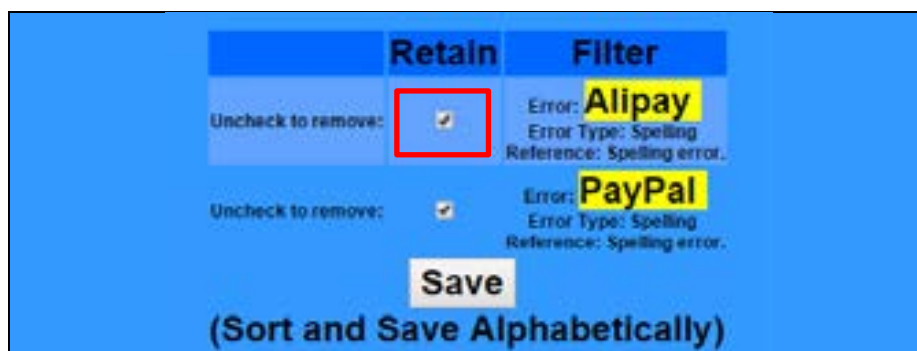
| | Retain | Filter |
|---|---|---|
| Uncheck to remove: | ✔ | Error: Alipay<br>Error Type: Spelling<br>Reference: Spelling error. |
| Uncheck to remove: | ✔ | Error: PayPal<br>Error Type: Spelling<br>Reference: Spelling error. |

Save

(Sort and Save Alphabetically)